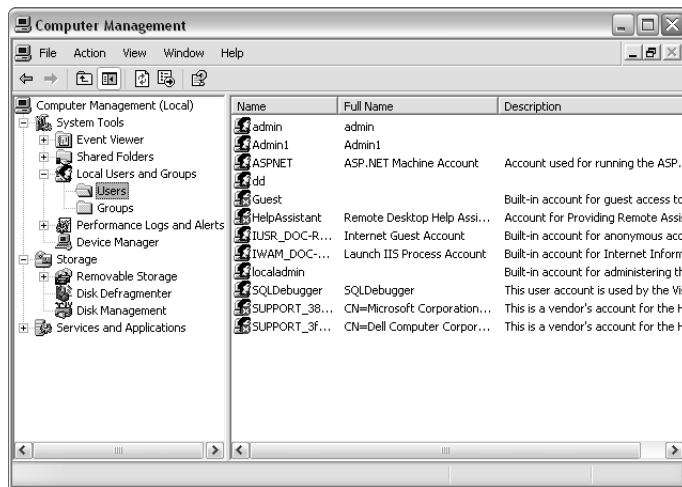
Computer Management

File Action View Window Help

Computer Management (Local)
System Tools
Event Viewer
Shared Folders
Local Users and Groups
Users
Groups
Performance Logs and Alerts
Device Manager
Storage
Removable Storage
Disk Defragmenter
Disk Management
Services and Applications

| Name | Full Name | Description |
|---|---|---|
| admin | admin | |
| Admin1 | Admin1 | |
| ASPNET | ASP.NET Machine Account | Account used for running the ASP. |
| dd | | |
| Guest | | Built-in account for guest access to |
| HelpAssistant | Remote Desktop Help Assi... | Account for Providing Remote Assi |
| IUSR_DOC-R... | Internet Guest Account | Built-in account for anonymous acc |
| IWAM_DOC-... | Launch IIS Process Account | Built-in account for Internet Inform |
| localadmin | | Built-in account for administering th |
| SQLDebugger | SQLDebugger | This user account is used by the Vi |
| SUPPORT_38... | CN=Microsoft Corporation... | This is a vendor's account for the H |
| SUPPORT_3f... | CN=Dell Computer Corpor... | This is a vendor's account for the H |